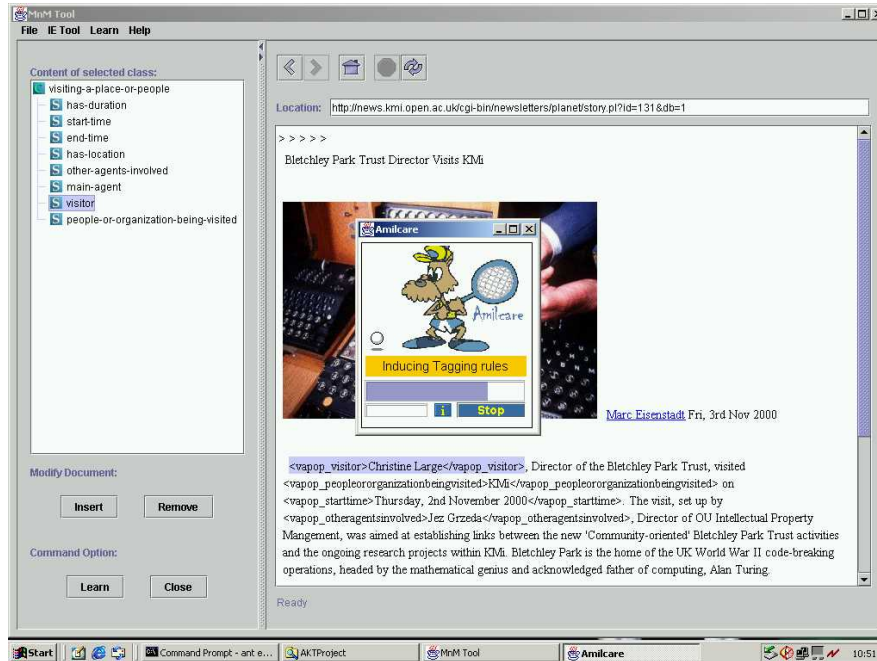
MnM Tool

File IE Tool Learn Help

Content of selected class:
visiting-a-place-or-people
has-duration
start-time
end-time
has-location
other-agents-involved
main-agent
visitor
people-or-organization-being-visited

Modify Document:
Insert
Remove

Command Option:
Learn
Close

Location: http://news.kmi.open.ac.uk/cgi-bin/newsletters/planet/story.pl?id=131&db=1

> > > > >

Bletchley Park Trust Director Visits KMi

Amilcare

Amilcare

Inducing Tagging rules

i Stop

Marc Eisenstadt Fri, 3rd Nov 2000

<vapop_visitor>Christine Large</vapop_visitor>, Director of the Bletchley Park Trust, visited <vapop_peopleororganizationbeingvisited>KMi</vapop_peopleororganizationbeingvisited> on <vapop_starttime>Thursday, 2nd November 2000</vapop_starttime>. The visit, set up by <vapop_otheragentsinvolved>Jez Grzeda</vapop_otheragentsinvolved>, Director of OU Intellectual Property Mangement, was aimed at establishing links between the new 'Community-oriented' Bletchley Park Trust activities and the ongoing research projects within KMi. Bletchley Park is the home of the UK World War II code-breaking operations, headed by the mathematical genius and acknowledged father of computing, Alan Turing.

Ready

Start | Command Prompt - ant e... | AKTProject | MnM Tool | Amilcare | 10:51